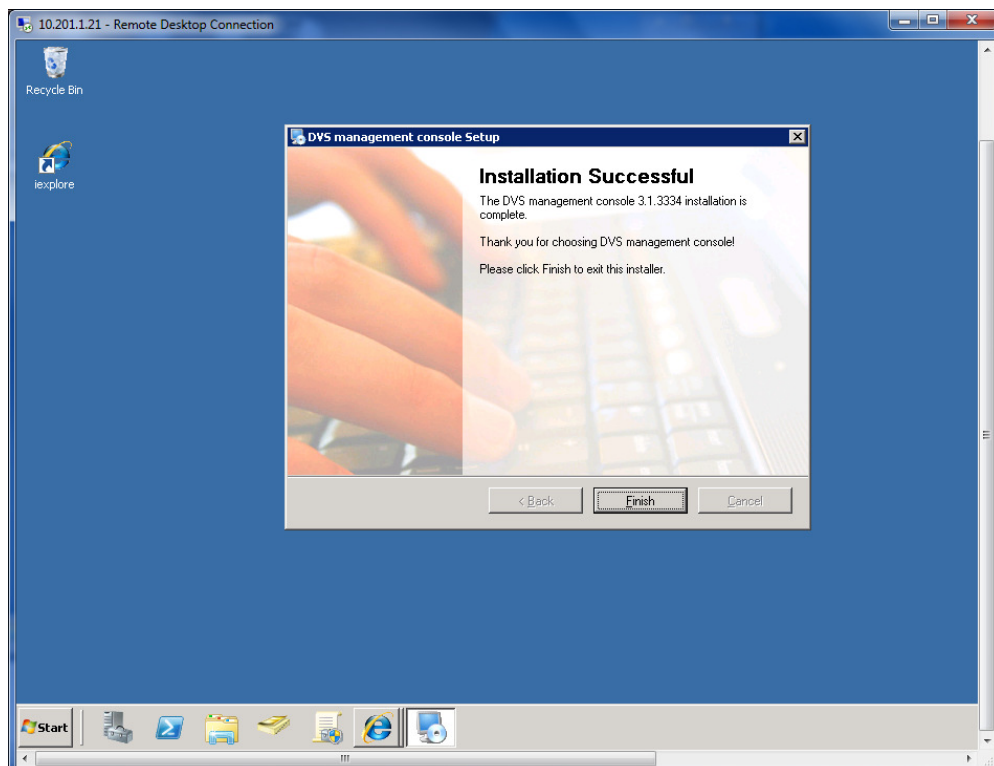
10.201.1.21 - Remote Desktop Connection

Recycle Bin

iexplore

DVS management console Setup

Installation Successful

The DVS management console 3.1.3334 installation is complete.

Thank you for choosing DVS management console!

Please click Finish to exit this installer.

< Back
Finish
Cancel

Start